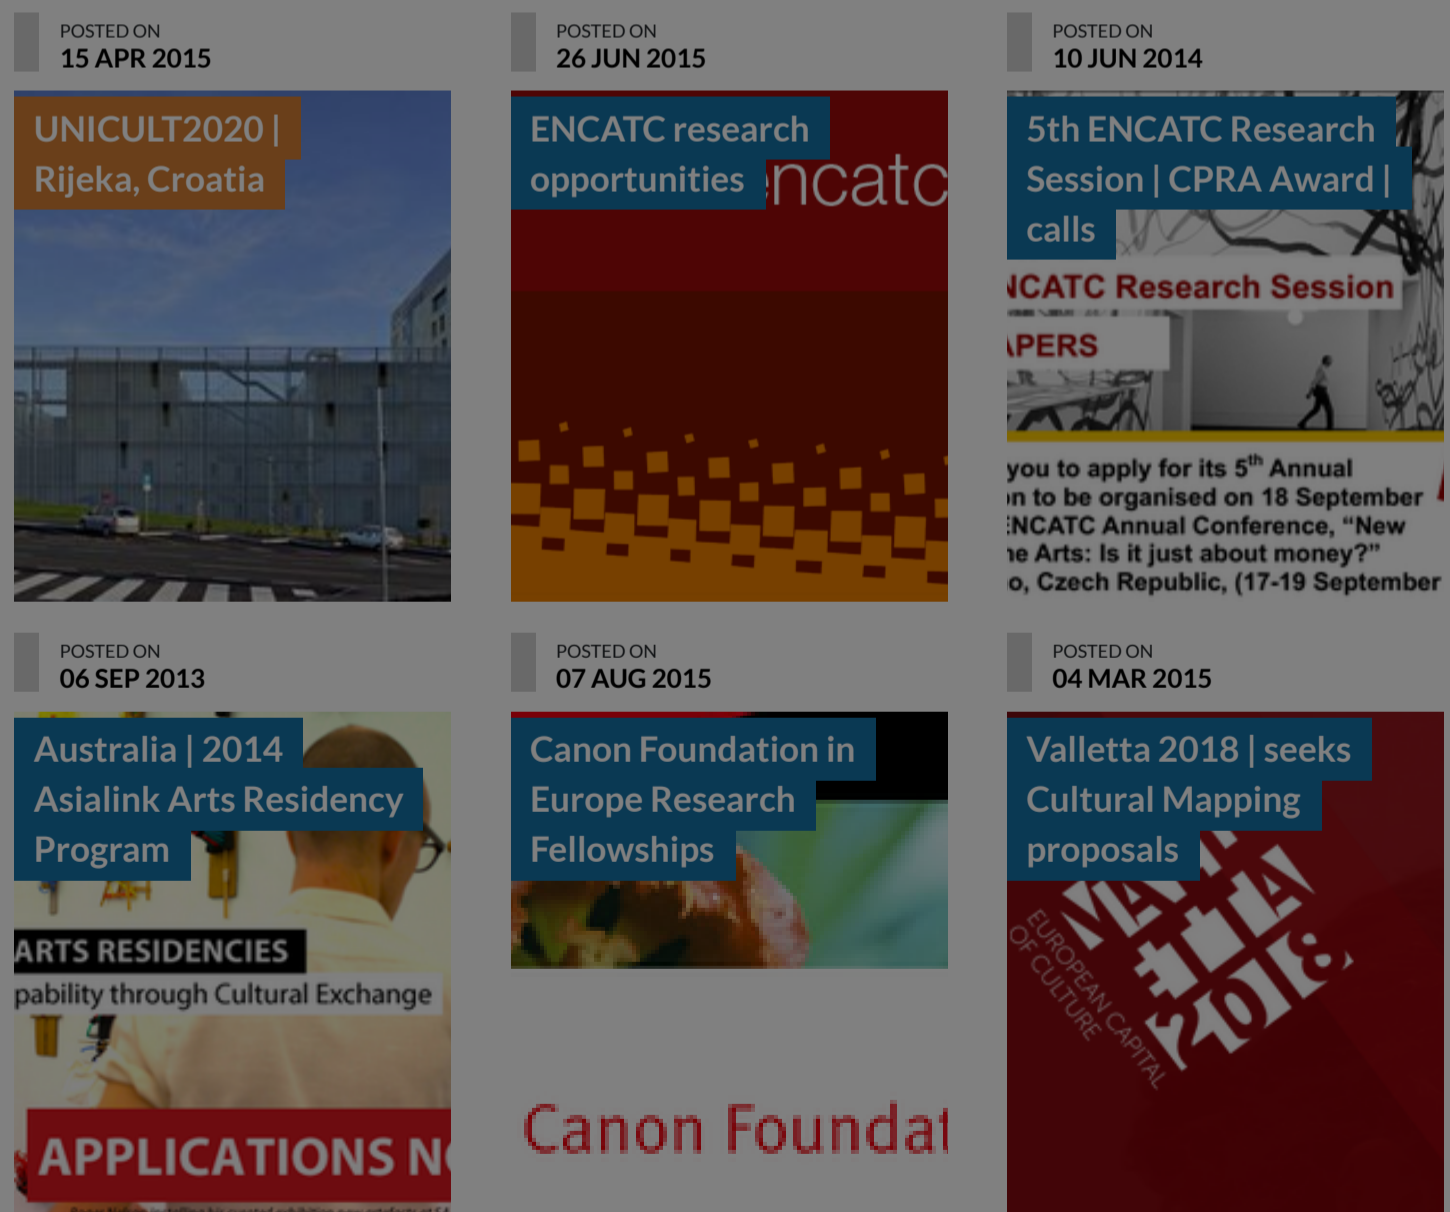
POSTED ON
15 APR 2015

UNICULT2020 | Rijeka, Croatia

POSTED ON
26 JUN 2015

ENCATC research opportunities

ncatc

POSTED ON
10 JUN 2014

5th ENCATC Research Session | CPRA Award | calls

NCATC Research Session

PERS

you to apply for its 5$^{th}$ Annual
n to be organised on 18 September
NCATC Annual Conference, "New
e Arts: Is it just about money?"
o, Czech Republic, (17-19 September

POSTED ON
06 SEP 2013

Australia | 2014 Asialink Arts Residency Program

ARTS RESIDENCIES

pability through Cultural Exchange

APPLICATIONS N

POSTED ON
07 AUG 2015

Canon Foundation in Europe Research Fellowships

Canon Foundat

POSTED ON
04 MAR 2015

Valletta 2018 | seeks Cultural Mapping proposals

EUROPEAN CAPITAL OF CULTURE

2018